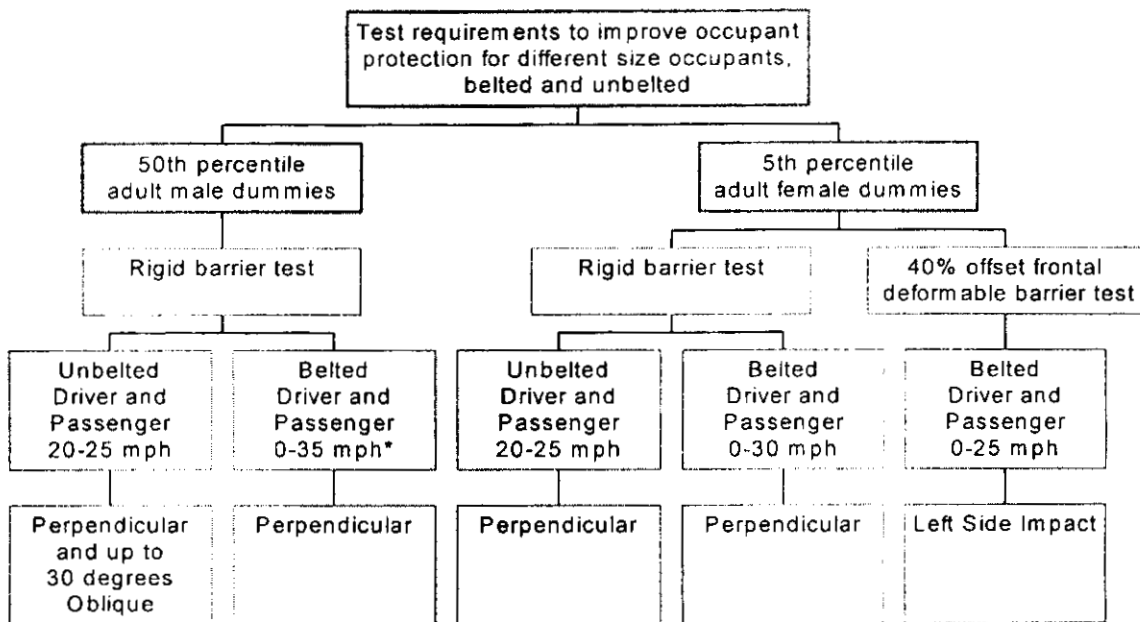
Test requirements to improve occupant protection for different size occupants, belted and unbelted

50th percentile adult male dummies

5th percentile adult female dummies

Rigid barrier test

Rigid barrier test

40% offset frontal deformable barrier test

Unbelted Driver and Passenger 20-25 mph

Belted Driver and Passenger 0-35 mph*

Unbelted Driver and Passenger 20-25 mph

Belted Driver and Passenger 0-30 mph

Belted Driver and Passenger 0-25 mph

Perpendicular and up to 30 degrees Oblique

Perpendicular

Perpendicular

Perpendicular

Left Side Impact